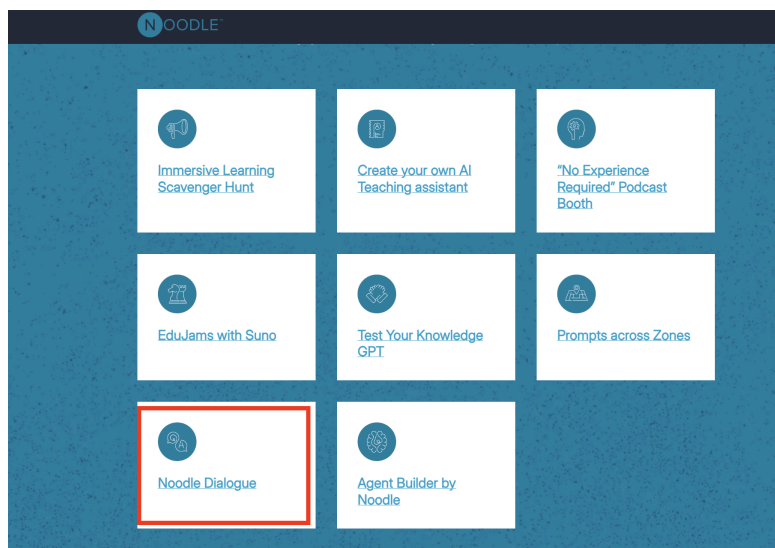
NOODLE

Immersive Learning Scavenger Hunt

Create your own AI Teaching assistant

"No Experience Required" Podcast Booth

EduJams with Suno

Test Your Knowledge GPT

Prompts across Zones

Noodle Dialogue

Agent Builder by Noodle